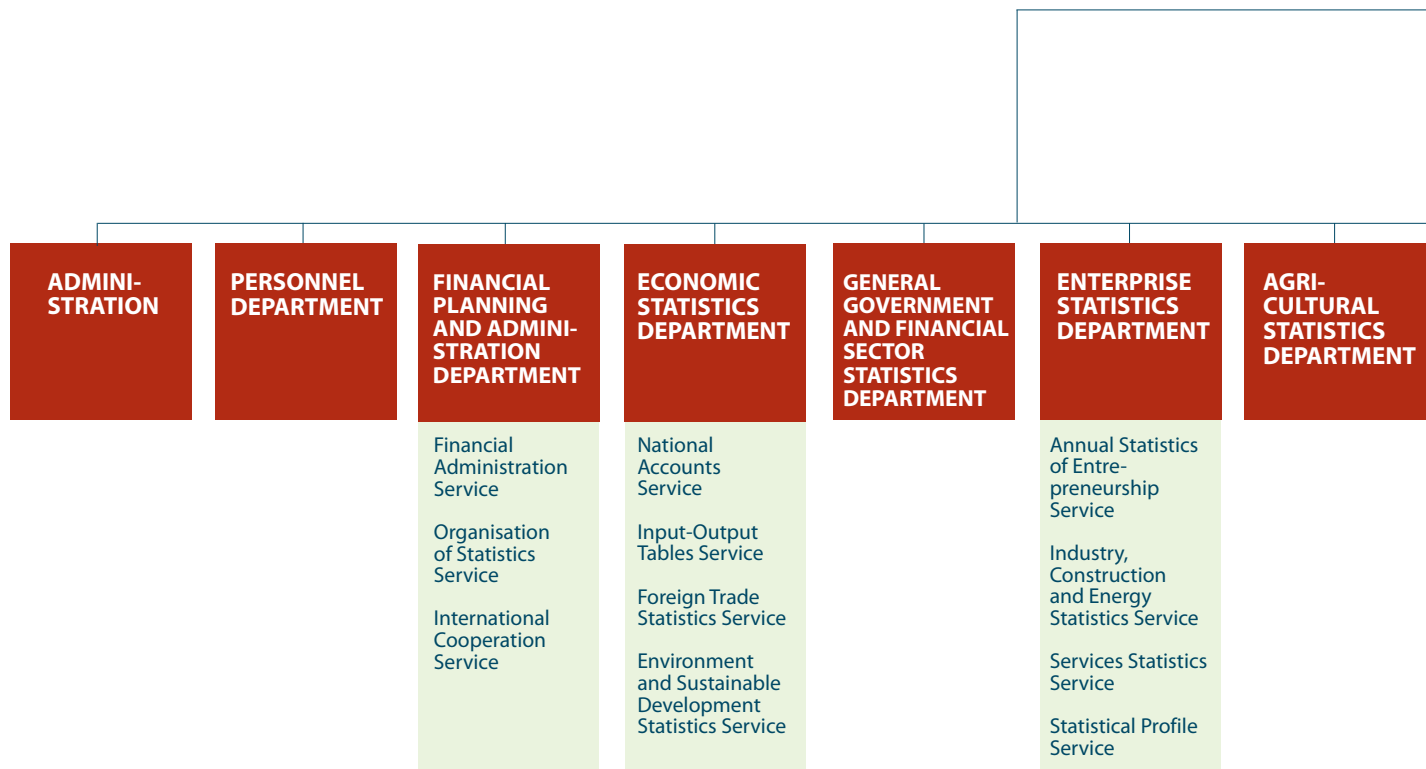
ADMINISTRATION

PERSONNEL DEPARTMENT

FINANCIAL PLANNING AND ADMINISTRATION DEPARTMENT

Financial Administration Service

Organisation of Statistics Service

International Cooperation Service

ECONOMIC STATISTICS DEPARTMENT

National Accounts Service

Input-Output Tables Service

Foreign Trade Statistics Service

Environment and Sustainable Development Statistics Service

GENERAL GOVERNMENT AND FINANCIAL SECTOR STATISTICS DEPARTMENT

ENTERPRISE STATISTICS DEPARTMENT

Annual Statistics of Entrepreneurship Service

Industry, Construction and Energy Statistics Service

Services Statistics Service

Statistical Profile Service

AGRICULTURAL STATISTICS DEPARTMENT